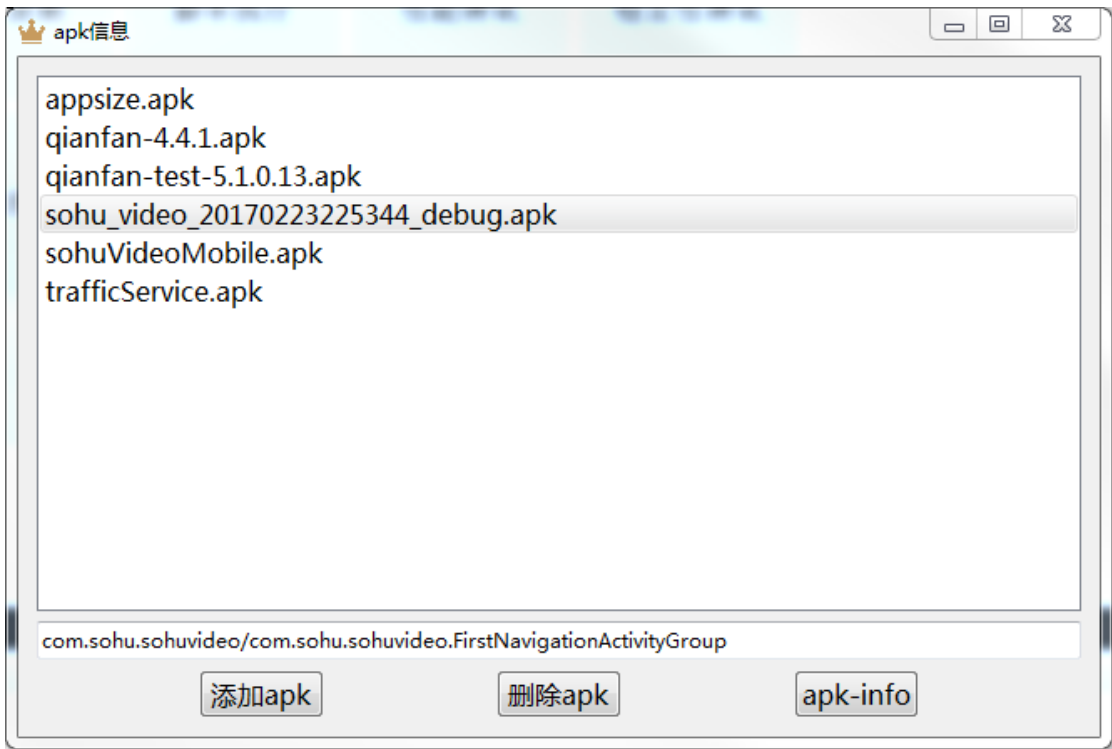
apk信息

appsize.apk
qianfan-4.4.1.apk
qianfan-test-5.1.0.13.apk
sohu_video_20170223225344_debug.apk
sohuVideoMobile.apk
trafficService.apk

com.sohu.sohuvideo/com.sohu.sohuvideo.FirstNavigationActivityGroup

添加apk
删除apk
apk-info